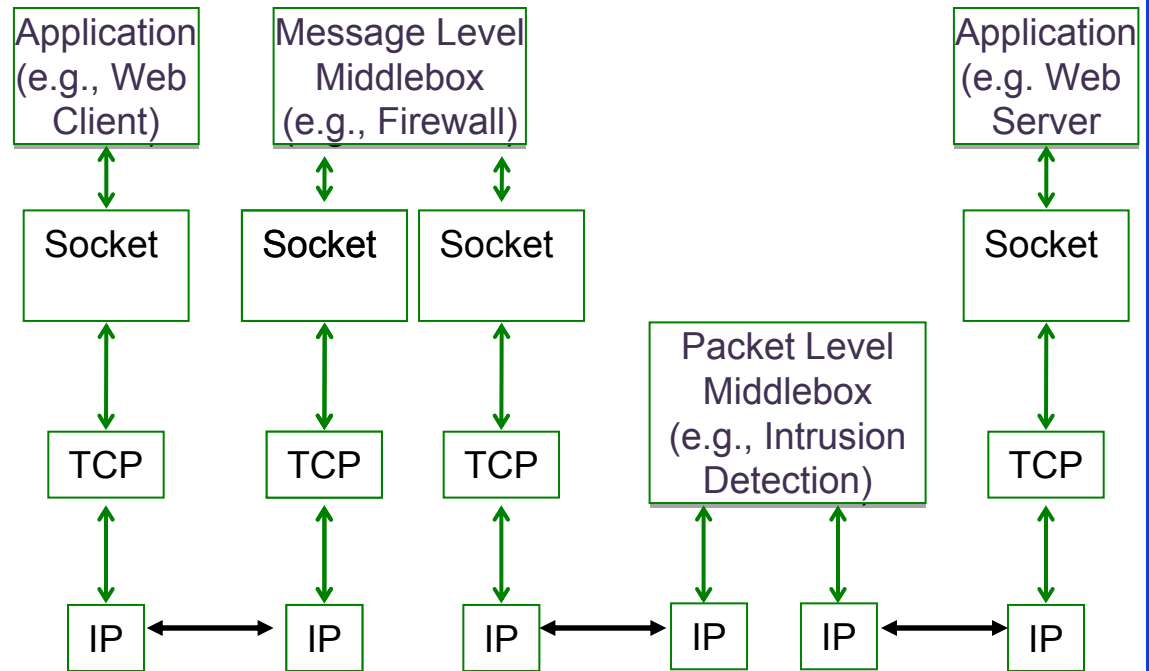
Application (e.g., Web Client)

Message Level Middlebox (e.g., Firewall)

Application (e.g. Web Server

Socket

Socket

Socket

Socket

Packet Level Middlebox (e.g., Intrusion Detection)

TCP

TCP

TCP

TCP

IP

IP

IP

IP

IP

IP